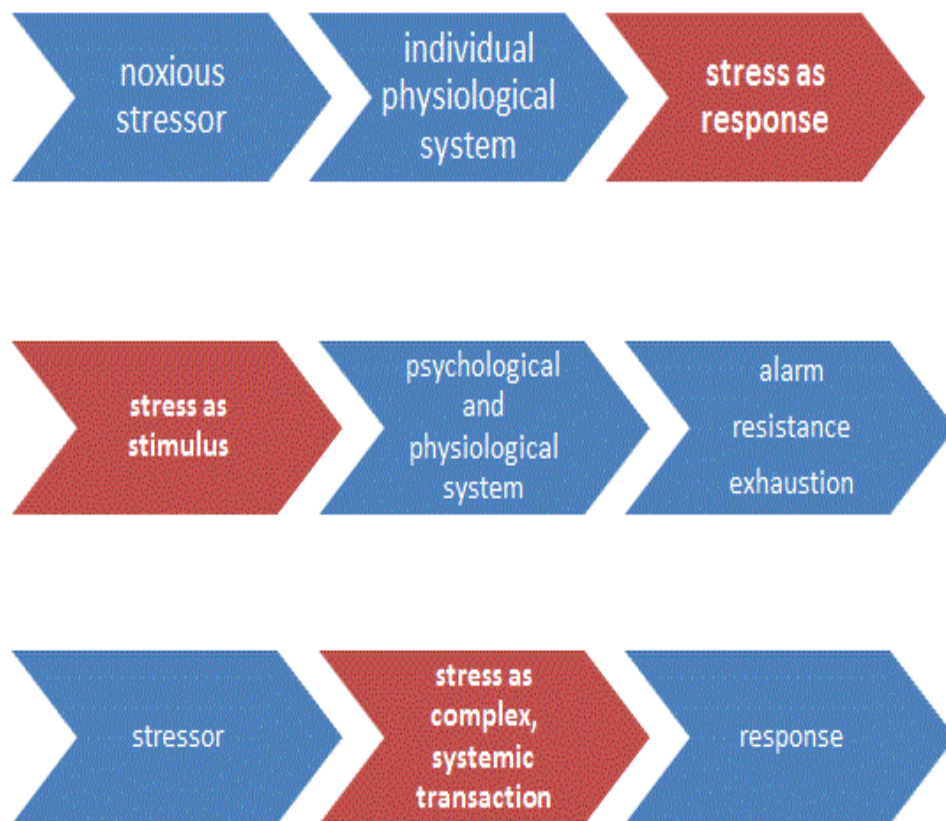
noxious stressor

individual physiological system

stress as response

stress as stimulus

psychological and physiological system

alarm
resistance
exhaustion

stressor

stress as complex, systemic transaction

response